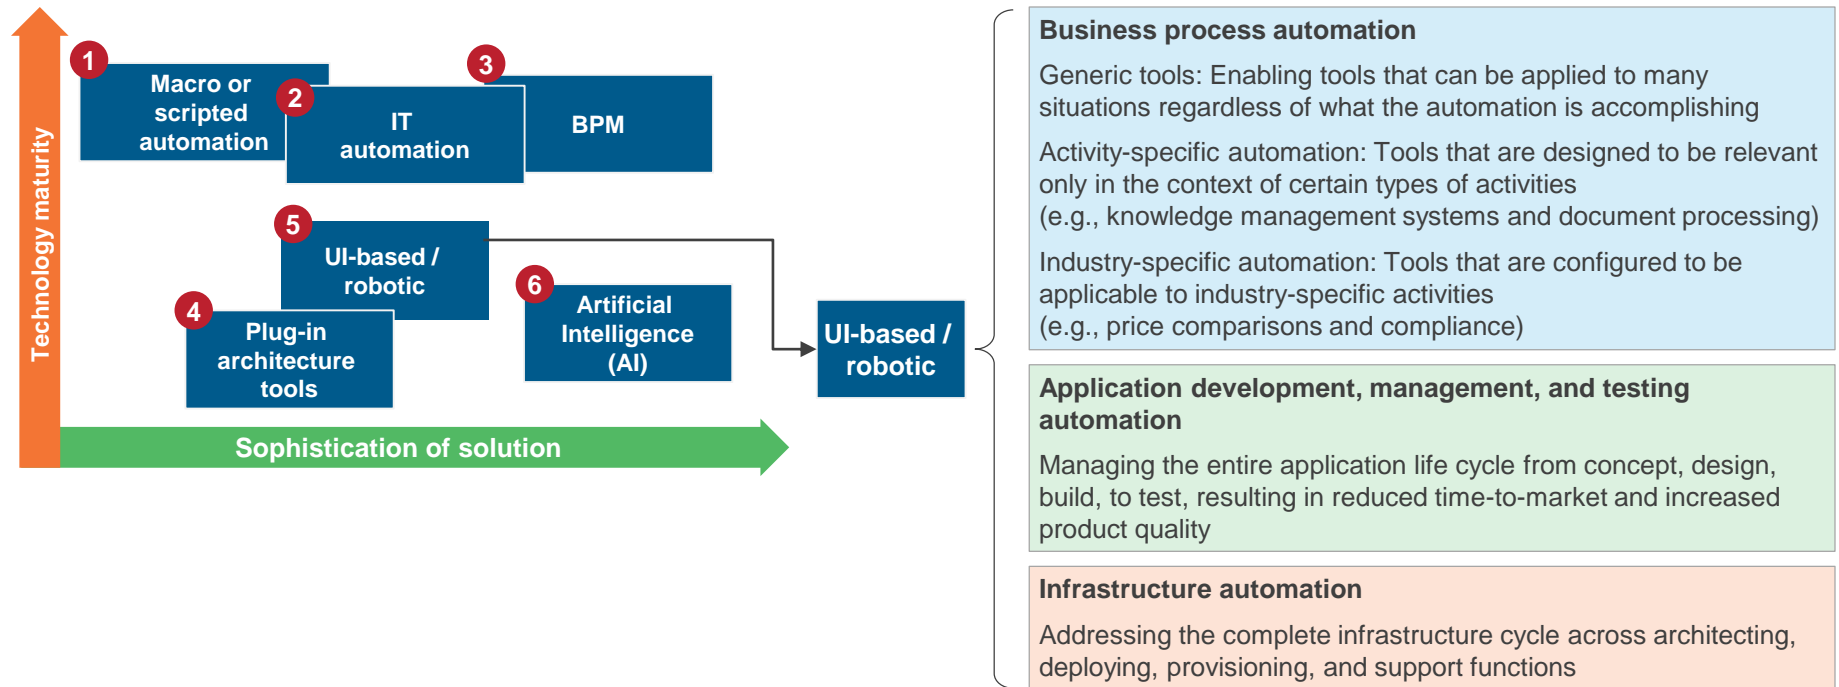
Technology maturity

1 Macro or scripted automation

2 IT automation

3 BPM

5 UI-based / robotic

4 Plug-in architecture tools

6 Artificial Intelligence (AI)

UI-based / robotic

Sophistication of solution

Business process automation

Generic tools: Enabling tools that can be applied to many situations regardless of what the automation is accomplishing

Activity-specific automation: Tools that are designed to be relevant only in the context of certain types of activities (e.g., knowledge management systems and document processing)

Industry-specific automation: Tools that are configured to be applicable to industry-specific activities (e.g., price comparisons and compliance)

Application development, management, and testing automation

Managing the entire application life cycle from concept, design, build, to test, resulting in reduced time-to-market and increased product quality

Infrastructure automation

Addressing the complete infrastructure cycle across architecting, deploying, provisioning, and support functions